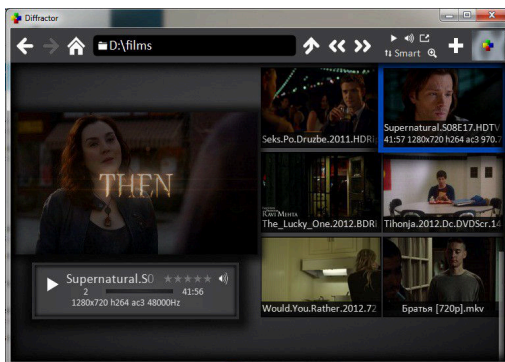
Diffractor

D:\films

Smart

THEN

Supernatural.S0
2
41:56
1280x720 h264 ac3 48000Hz

Seks.Po.Druzbe.2011.HDRi

Supernatural.S08E17.HDTV
41:57 1280x720 h264 ac3 970.

RAVI MEHTA
The_Lucky_One.2012.BDRi

Tihonja.2012.Dc.DVDScr.14

Would.You.Rather.2012.72

Братья [720p].mkv